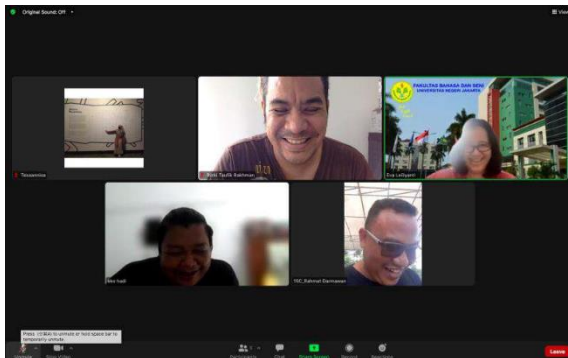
Original Sound: Off

View

Tasawmine

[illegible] Taufik Rakhman

FAKULTAS BAHASA DAN SENI
UNIVERSITAS NEGERI JAKARTA

Dia Lailiyanti

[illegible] Irsadi

TIC_Rahmat Darmawan

Press Alt+A to unmute or hold space bar to temporarily unmute

Unmute

Stop Video

Participants

Chat

Share Screen

Record

Reactions

Leave